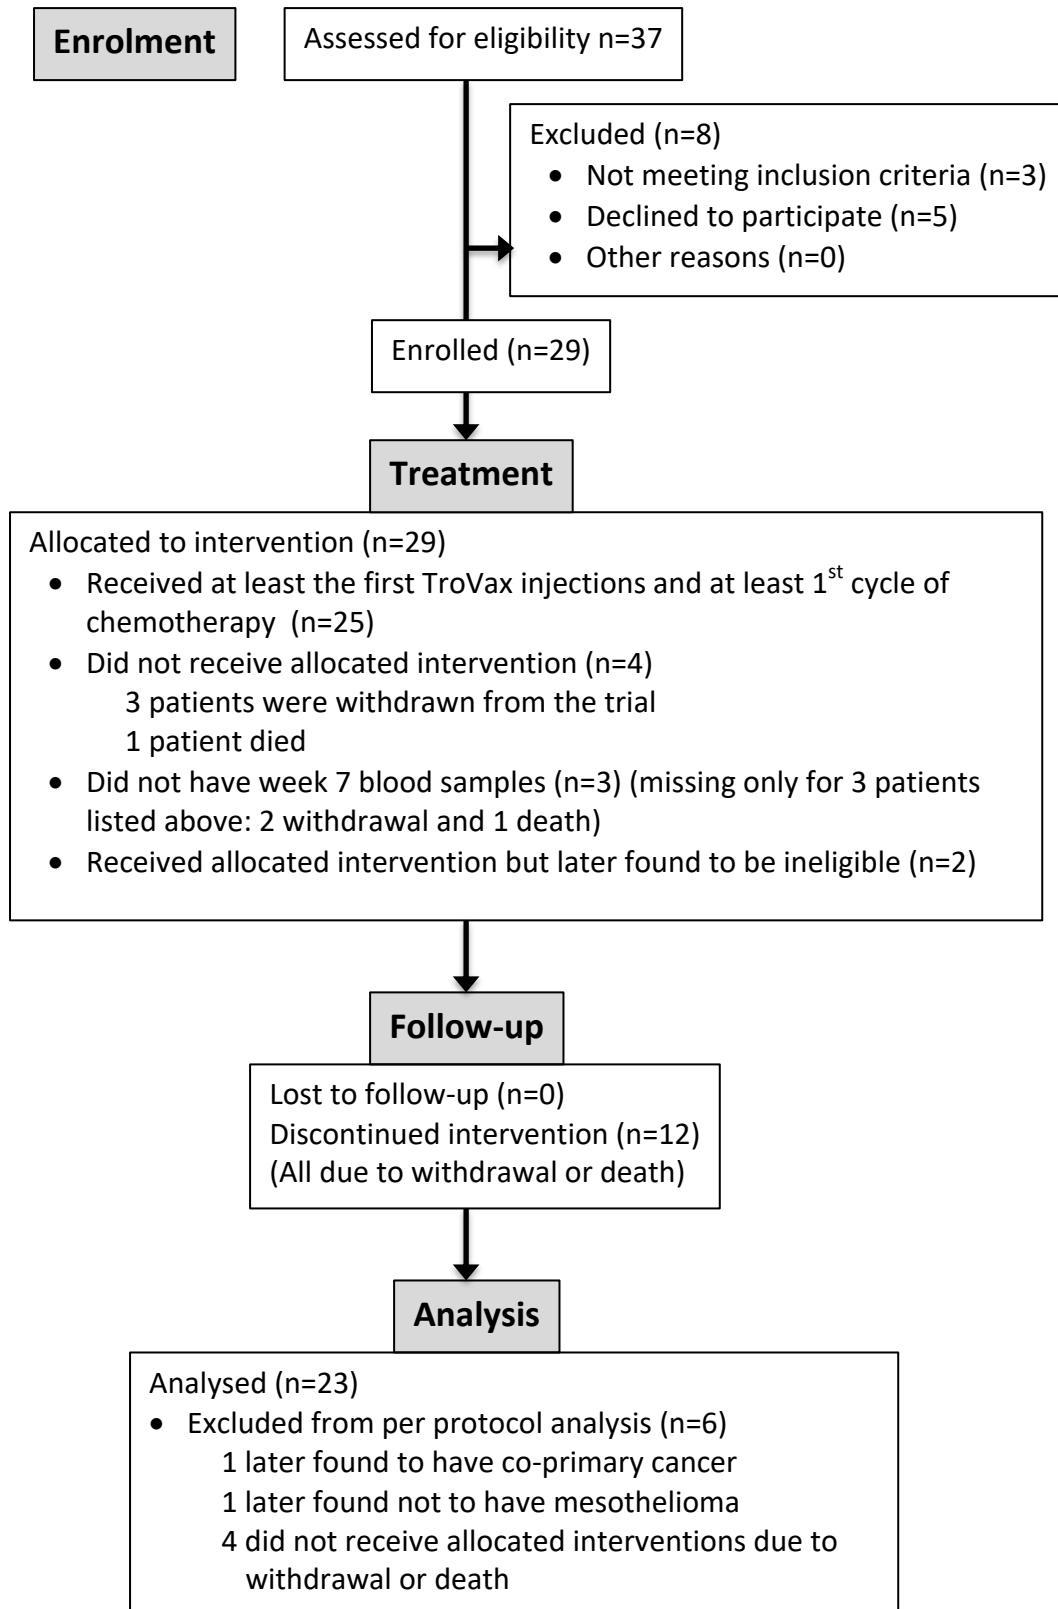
Enrolment

Assessed for eligibility n=37

Excluded (n=8)
- Not meeting inclusion criteria (n=3)
- Declined to participate (n=5)
- Other reasons (n=0)

Enrolled (n=29)

Treatment

Allocated to intervention (n=29)
- Received at least the first TroVax injections and at least $1^{st}$ cycle of chemotherapy (n=25)
- Did not receive allocated intervention (n=4)
  3 patients were withdrawn from the trial
  1 patient died
- Did not have week 7 blood samples (n=3) (missing only for 3 patients listed above: 2 withdrawal and 1 death)
- Received allocated intervention but later found to be ineligible (n=2)

Follow-up

Lost to follow-up (n=0)
Discontinued intervention (n=12)
(All due to withdrawal or death)

Analysis

Analysed (n=23)
- Excluded from per protocol analysis (n=6)
  1 later found to have co-primary cancer
  1 later found not to have mesothelioma
  4 did not receive allocated interventions due to withdrawal or death